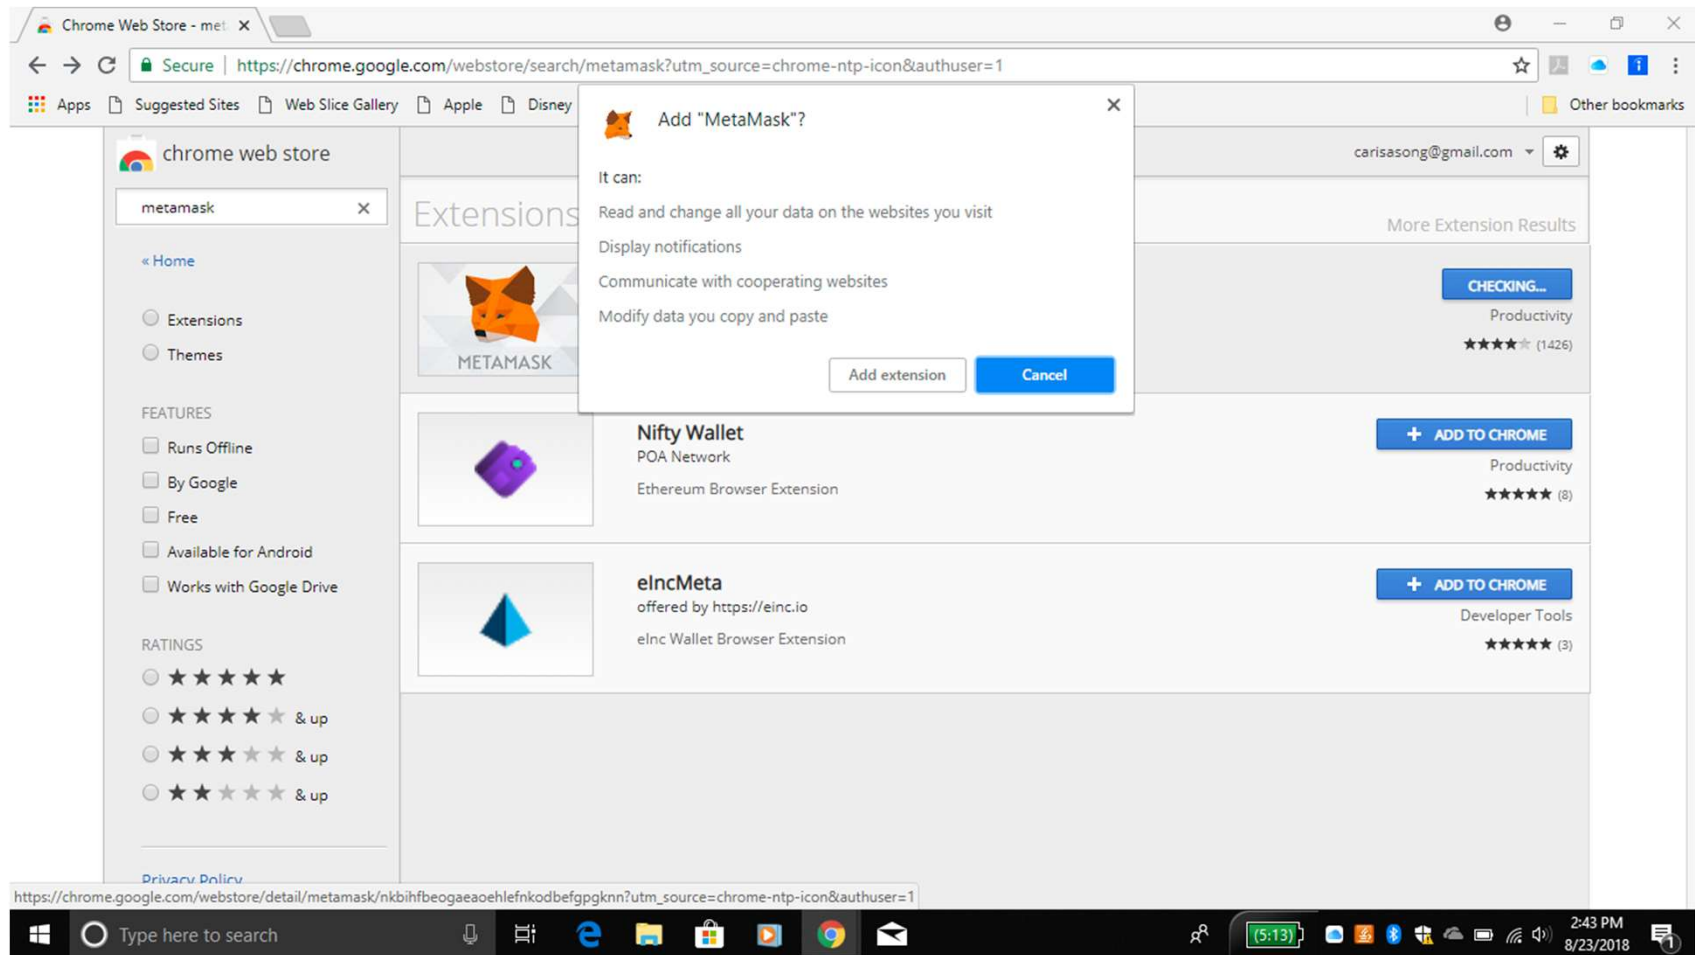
Chrome Web Store - met ×

Secure | https://chrome.google.com/webstore/search/metamask?utm_source=chrome-ntp-icon&authuser=1

Apps Suggested Sites Web Slice Gallery Apple Disney Other bookmarks

chrome web store

metamask ×

« Home

Extensions

Themes

FEATURES

Runs Offline

By Google

Free

Available for Android

Works with Google Drive

RATINGS

★★★★★

★★★★★ & up

★★★★★ & up

★★★★★ & up

Privacy Policy

carisasong@gmail.com

Extensions

More Extension Results

Add "MetaMask"?

It can:

Read and change all your data on the websites you visit

Display notifications

Communicate with cooperating websites

Modify data you copy and paste

Add extension Cancel

METAMASK

CHECKING...

Productivity

★★★★★ (1426)

Nifty Wallet

POA Network

Ethereum Browser Extension

+ ADD TO CHROME

Productivity

★★★★★ (8)

eIncMeta

offered by https://einc.io

eInc Wallet Browser Extension

+ ADD TO CHROME

Developer Tools

★★★★★ (3)

https://chrome.google.com/webstore/detail/metamask/nkbihfbeogaeaoehlefnkodbefgpgknn?utm_source=chrome-ntp-icon&authuser=1

Type here to search

5:13

2:43 PM
8/23/2018